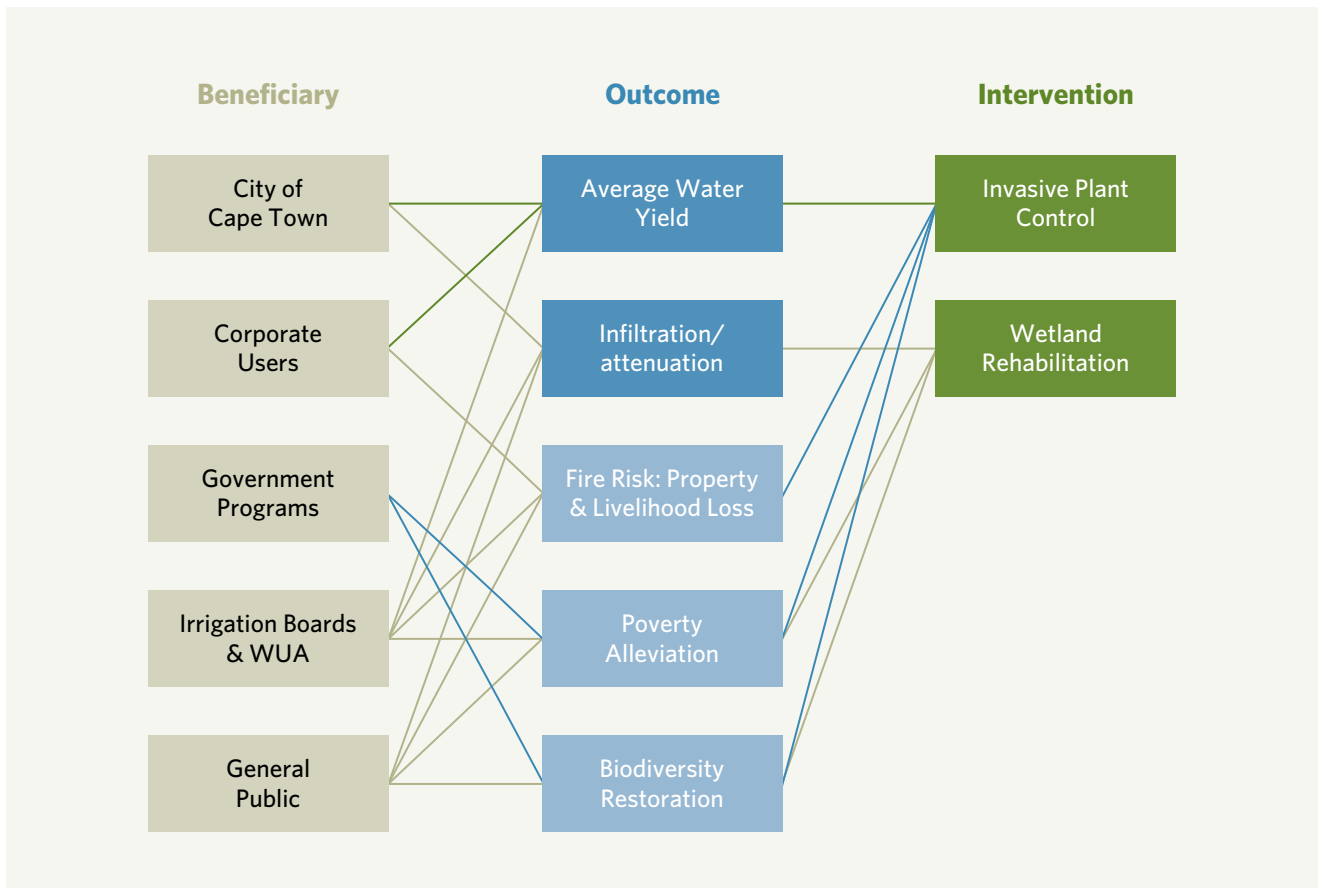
Beneficiary

Outcome

Intervention

City of Cape Town

Corporate Users

Government Programs

Irrigation Boards & WUA

General Public

Average Water Yield

Infiltration/ attenuation

Fire Risk: Property & Livelihood Loss

Poverty Alleviation

Biodiversity Restoration

Invasive Plant Control

Wetland Rehabilitation